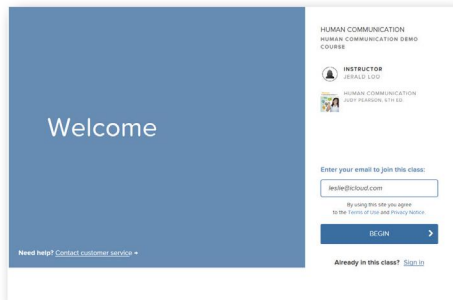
Welcome

Need help? Contact customer service ▸

HUMAN COMMUNICATION
HUMAN COMMUNICATION DEMO COURSE

INSTRUCTOR
JERALD LOO

HUMAN COMMUNICATION
JUDY PEARSON, 6TH ED.

Enter your email to join this class:

leslie@icloud.com

By using this site you agree to the Terms of Use and Privacy Notice.

BEGIN

Already in this class? Sign In